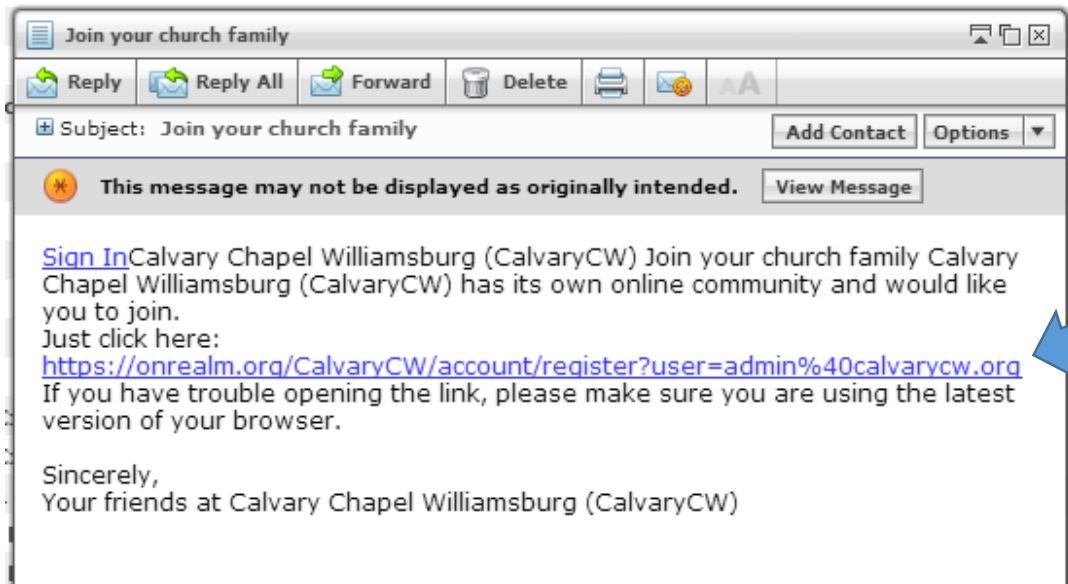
Join your church family

Reply Reply All Forward Delete

Subject: Join your church family

Add Contact Options

This message may not be displayed as originally intended. View Message

Sign InCalvary Chapel Williamsburg (CalvaryCW) Join your church family Calvary Chapel Williamsburg (CalvaryCW) has its own online community and would like you to join.
Just click here:
https://onrealm.org/CalvaryCW/account/register?user=admin%40calvarycw.org
If you have trouble opening the link, please make sure you are using the latest version of your browser.

Sincerely,
Your friends at Calvary Chapel Williamsburg (CalvaryCW)